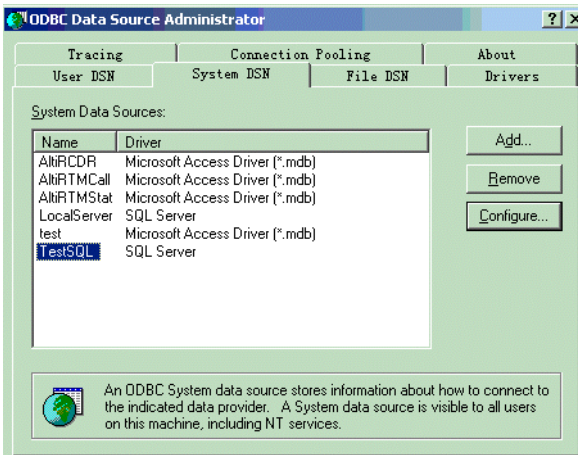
ODBC Data Source Administrator

? X

Tracing | Connection Pooling | About
User DSN | System DSN | File DSN | Drivers

System Data Sources:

| Name | Driver |
|---|---|
| AltiRCDR | Microsoft Access Driver (*.mdb) |
| AltiRTMCall | Microsoft Access Driver (*.mdb) |
| AltiRTMStat | Microsoft Access Driver (*.mdb) |
| LocalServer | SQL Server |
| test | Microsoft Access Driver (*.mdb) |
| TestSQL | SQL Server |

Add...

Remove

Configure...

An ODBC System data source stores information about how to connect to the indicated data provider. A System data source is visible to all users on this machine, including NT services.